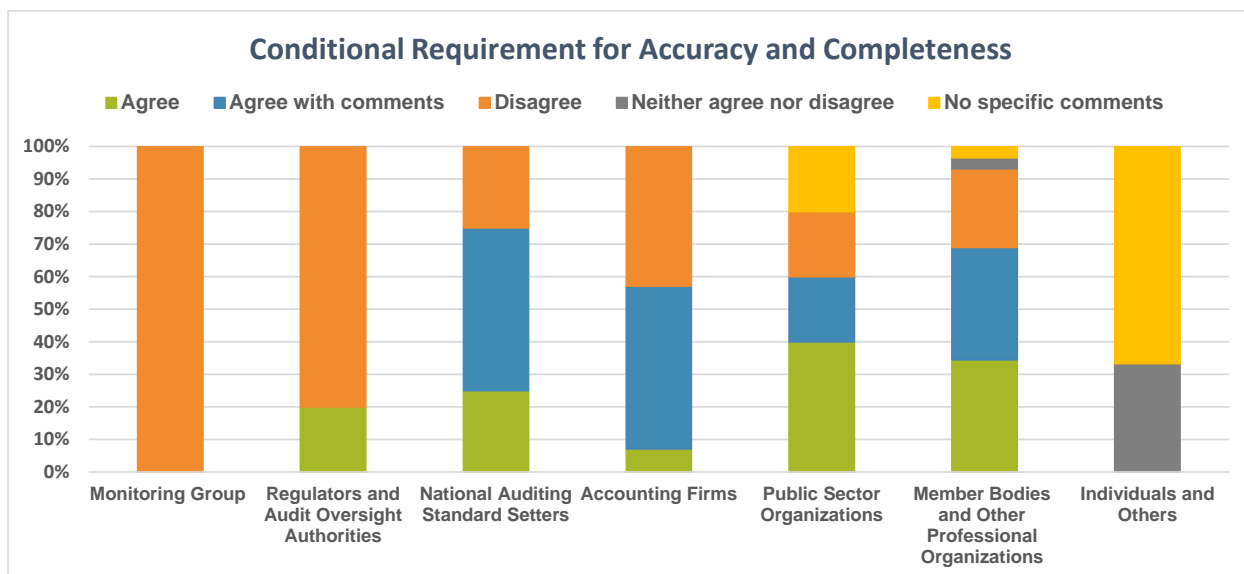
Conditional Requirement for Accuracy and Completeness

Agree
Agree with comments
Disagree
Neither agree nor disagree
No specific comments

100%
90%
80%
70%
60%
50%
40%
30%
20%
10%
0%

Monitoring Group
Regulators and Audit Oversight Authorities
National Auditing Standard Setters
Accounting Firms
Public Sector Organizations
Member Bodies and Other Professional Organizations
Individuals and Others